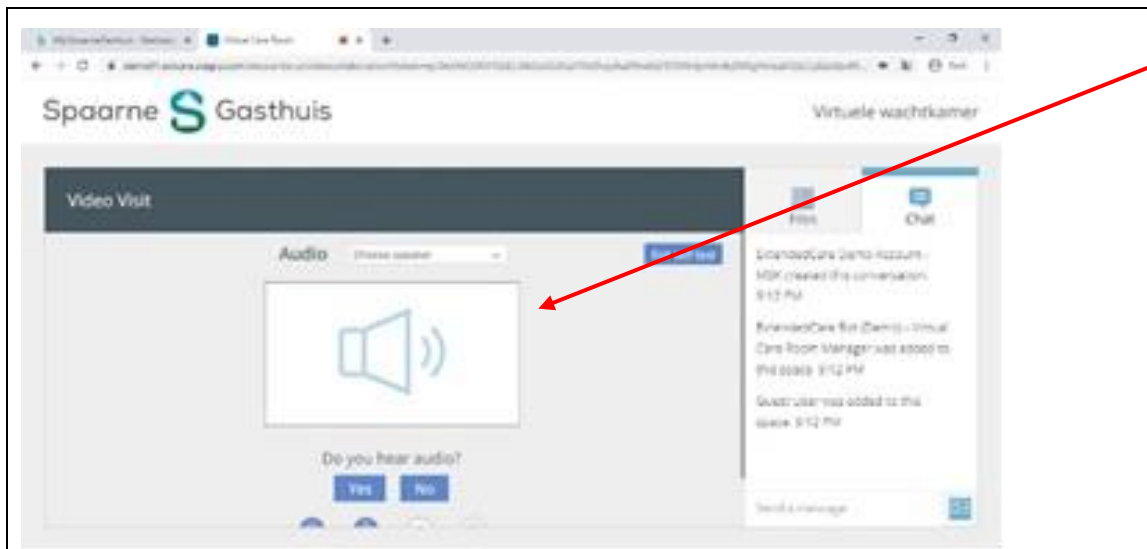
Spaarne Gasthuis

Virtuele wachtkamer

Video Visit

Audio Choose speaker

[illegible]

Do you hear audio?

Yes No

Files

Chat

ExtendedCare Demo Account - MSK created the conversation. 9:12 PM

ExtendedCare Bot (Demo) - Virtual Care Room Manager was added to this space. 9:12 PM

Guest user was added to this space. 9:12 PM

Send a message